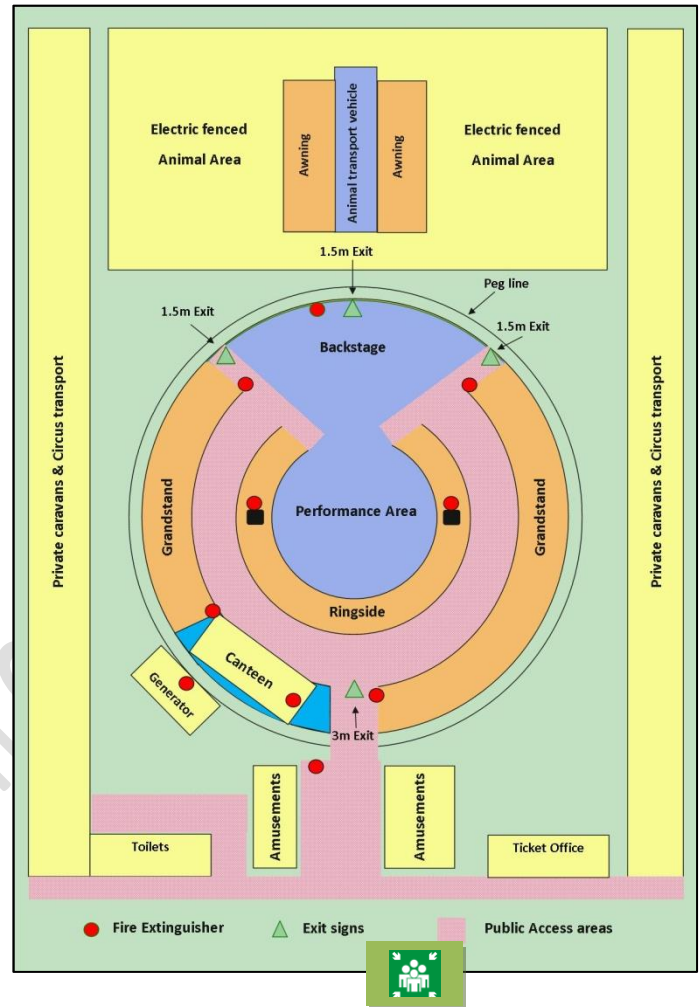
Electric fenced Animal Area

Awning

Animal transport vehicle

Awning

Electric fenced Animal Area

1.5m Exit

Peg line

1.5m Exit

1.5m Exit

Backstage

Private caravans & Circus transport

Grandstand

Performance Area

Grandstand

Private caravans & Circus transport

Ringside

Canteen

Generator

3m Exit

Amusements

Amusements

Toilets

Ticket Office

Fire Extinguisher

Exit signs

Public Access areas